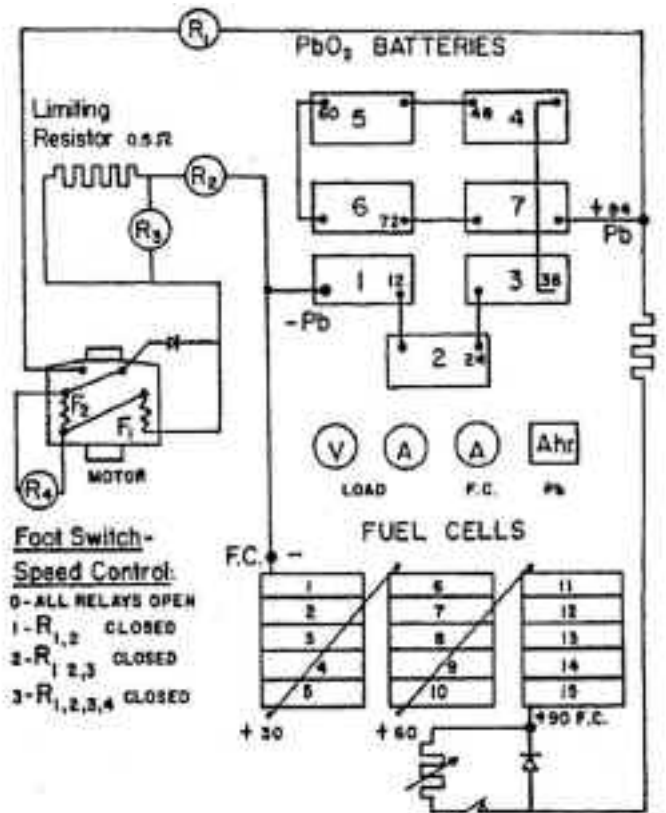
$R_1$

$PbO_2$ BATTERIES

Limiting Resistor 0.5Ω

$R_2$

$R_3$

60 5

48 4

6 72

7

+84 Pb

1 12

3 36

-Pb

2 24

$F_2$

$F_1$

MOTOR

$R_4$

V A A Ahr

LOAD F.C. Pb

FUEL CELLS

Foot Switch-Speed Control:

0-ALL RELAYS OPEN

1-$R_{1,2}$ CLOSED

2-$R_{1,2,3}$ CLOSED

3-$R_{1,2,3,4}$ CLOSED

F.C. -

| 1 |
|---|
| 2 |
| 3 |
| 4 |
| 5 |

| 6 |
|---|
| 7 |
| 8 |
| 9 |
| 10 |

| 11 |
|---|
| 12 |
| 13 |
| 14 |
| 15 |

+30

+60

+90 F.C.